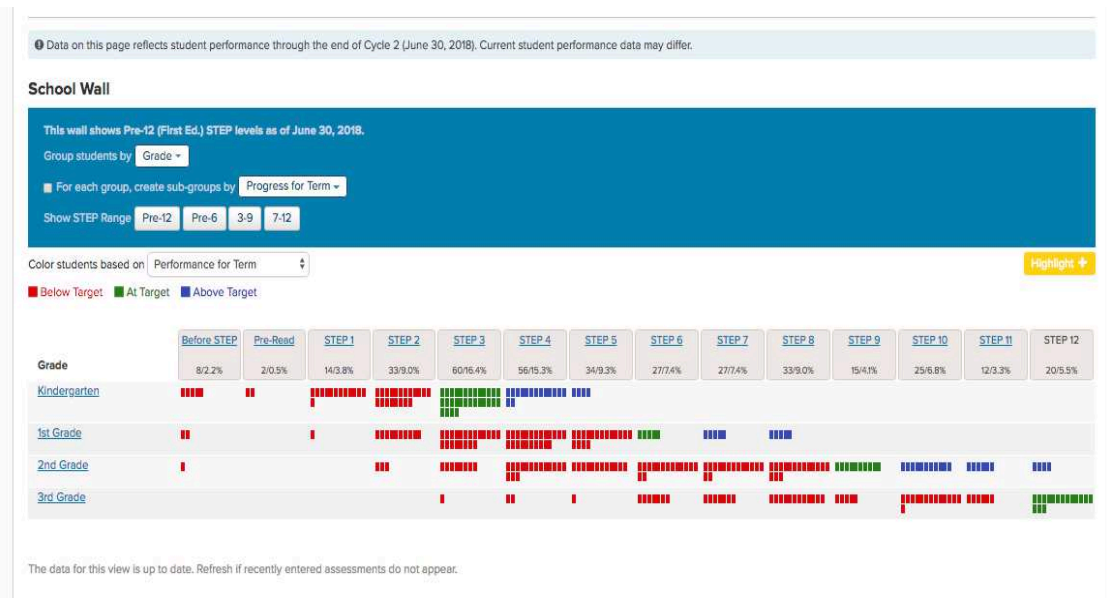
Data on this page reflects student performance through the end of Cycle 2 (June 30, 2018). Current student performance data may differ.

School Wall

This wall shows Pre-12 (First Ed.) STEP levels as of June 30, 2018.

Group students by Grade

For each group, create sub-groups by Progress for Term

Show STEP Range Pre-12 Pre-6 3-9 7-12

Color students based on Performance for Term

Highlight +

Below Target At Target Above Target

| Grade | Before STEP 8/2.2% | Pre-Read 2/0.5% | STEP 1 14/3.8% | STEP 2 33/9.0% | STEP 3 60/16.4% | STEP 4 56/15.3% | STEP 5 34/9.3% | STEP 6 27/7.4% | STEP 7 27/7.4% | STEP 8 33/9.0% | STEP 9 15/4.1% | STEP 10 25/6.8% | STEP 11 12/3.3% | STEP 12 20/5.5% |
|---|---|---|---|---|---|---|---|---|---|---|---|---|---|---|
| Kindergarten | | | | | | | | | | | | | | |
| 1st Grade | | | | | | | | | | | | | | |
| 2nd Grade | | | | | | | | | | | | | | |
| 3rd Grade | | | | | | | | | | | | | | |

The data for this view is up to date. Refresh if recently entered assessments do not appear.